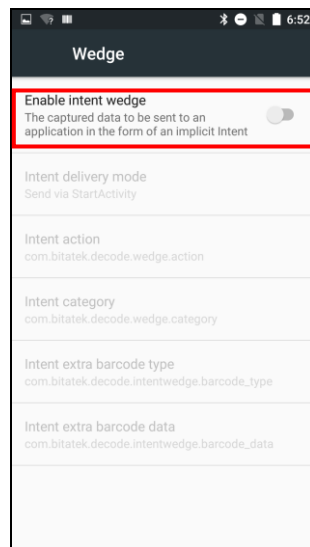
6:52

Wedge

Enable intent wedge
The captured data to be sent to an application in the form of an implicit Intent

Intent delivery mode
Send via StartActivity

Intent action
com.bitatek.decode.wedge.action

Intent category
com.bitatek.decode.wedge.category

Intent extra barcode type
com.bitatek.decode.intentwedge.barcode_type

Intent extra barcode data
com.bitatek.decode.intentwedge.barcode_data